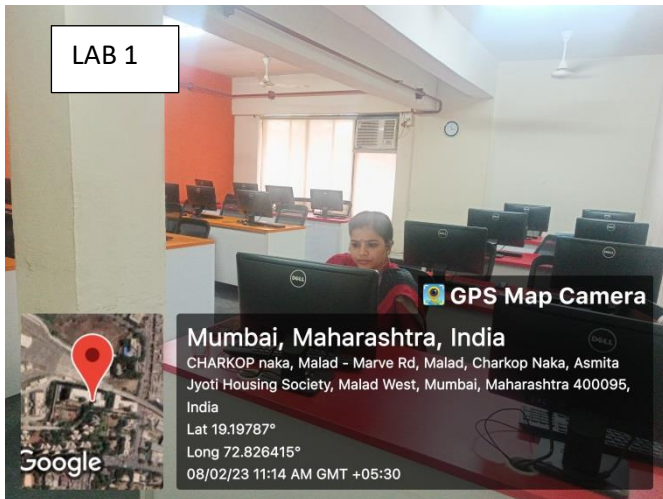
LAB 1

GPS Map Camera

Mumbai, Maharashtra, India

CHARKOP naka, Malad - Marve Rd, Malad, Charkop Naka, Asmita Jyoti Housing Society, Malad West, Mumbai, Maharashtra 400095, India

Lat 19.19787°

Long 72.826415°

08/02/23 11:14 AM GMT +05:30

Google

DELL

DELL

DELL